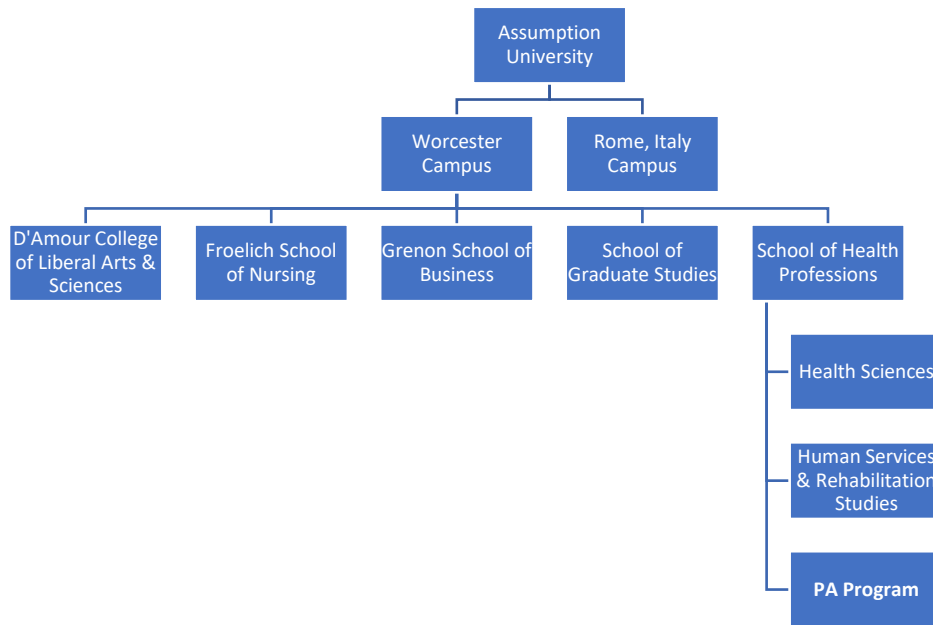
Assumption University

Worcester Campus

Rome, Italy Campus

D'Amour College of Liberal Arts & Sciences

Froelich School of Nursing

Grenon School of Business

School of Graduate Studies

School of Health Professions

Health Sciences

Human Services & Rehabilitation Studies

PA Program